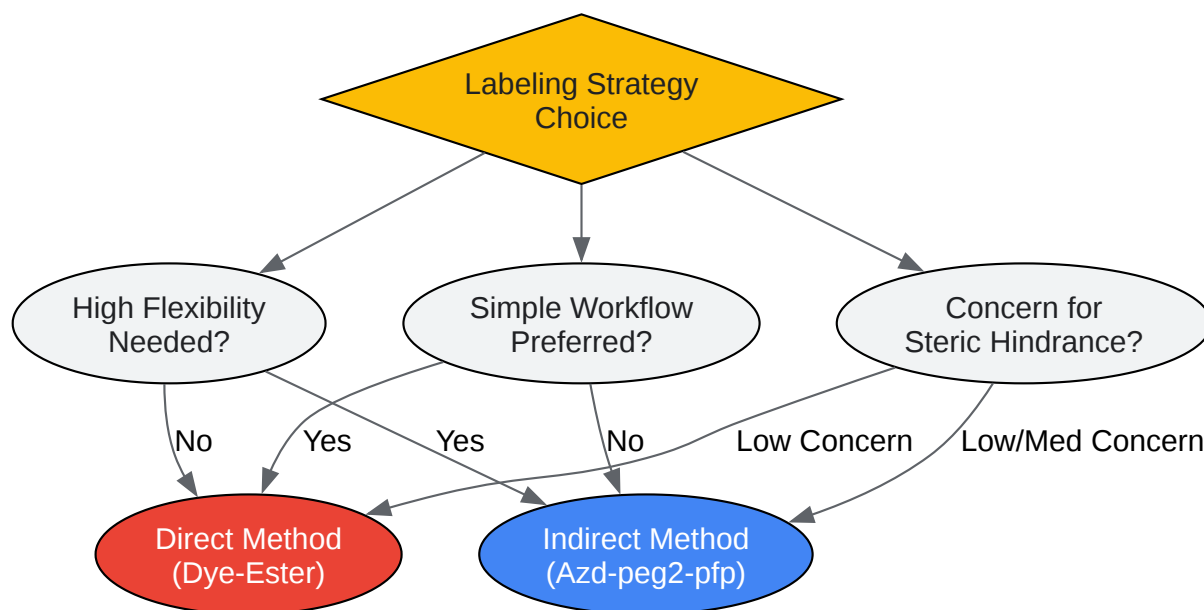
Labeling Strategy Choice

High Flexibility Needed?

Simple Workflow Preferred?

Concern for Steric Hindrance?

No

Yes

Yes

No

Low Concern

Low/Med Concern

Direct Method (Dye-Ester)

Indirect Method (Azd-peg2-pfp)